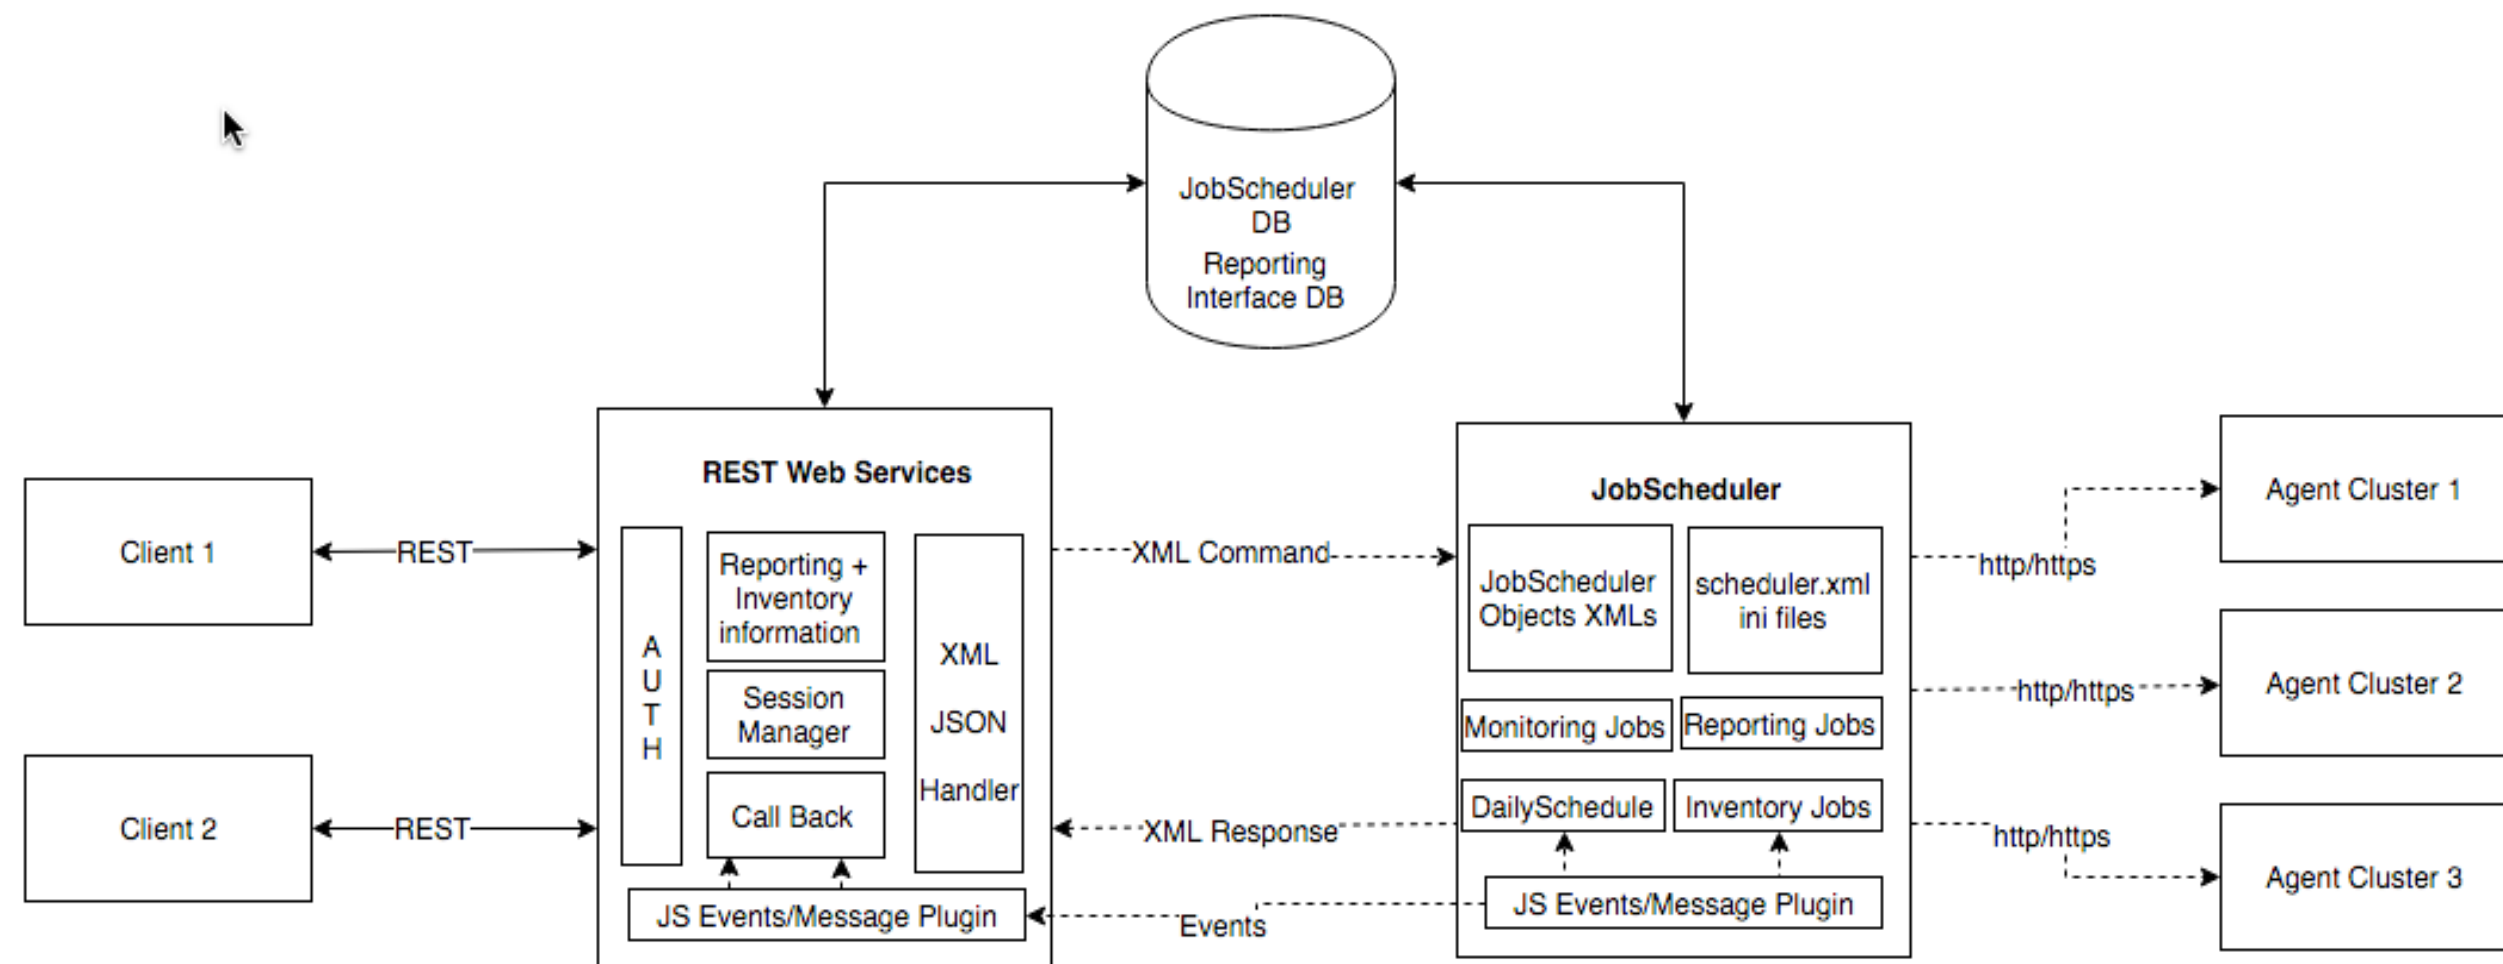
JobScheduler DB
Reporting Interface DB

Client 1

REST

Client 2

REST

REST Web Services

A
U
T
H

Reporting + Inventory information

Session Manager

Call Back

XML

JSON

Handler

JS Events/Message Plugin

XML Command

XML Response

Events

JobScheduler

JobScheduler Objects XMLs

scheduler.xml ini files

Monitoring Jobs

Reporting Jobs

DailySchedule

Inventory Jobs

JS Events/Message Plugin

http/https

http/https

http/https

Agent Cluster 1

Agent Cluster 2

Agent Cluster 3